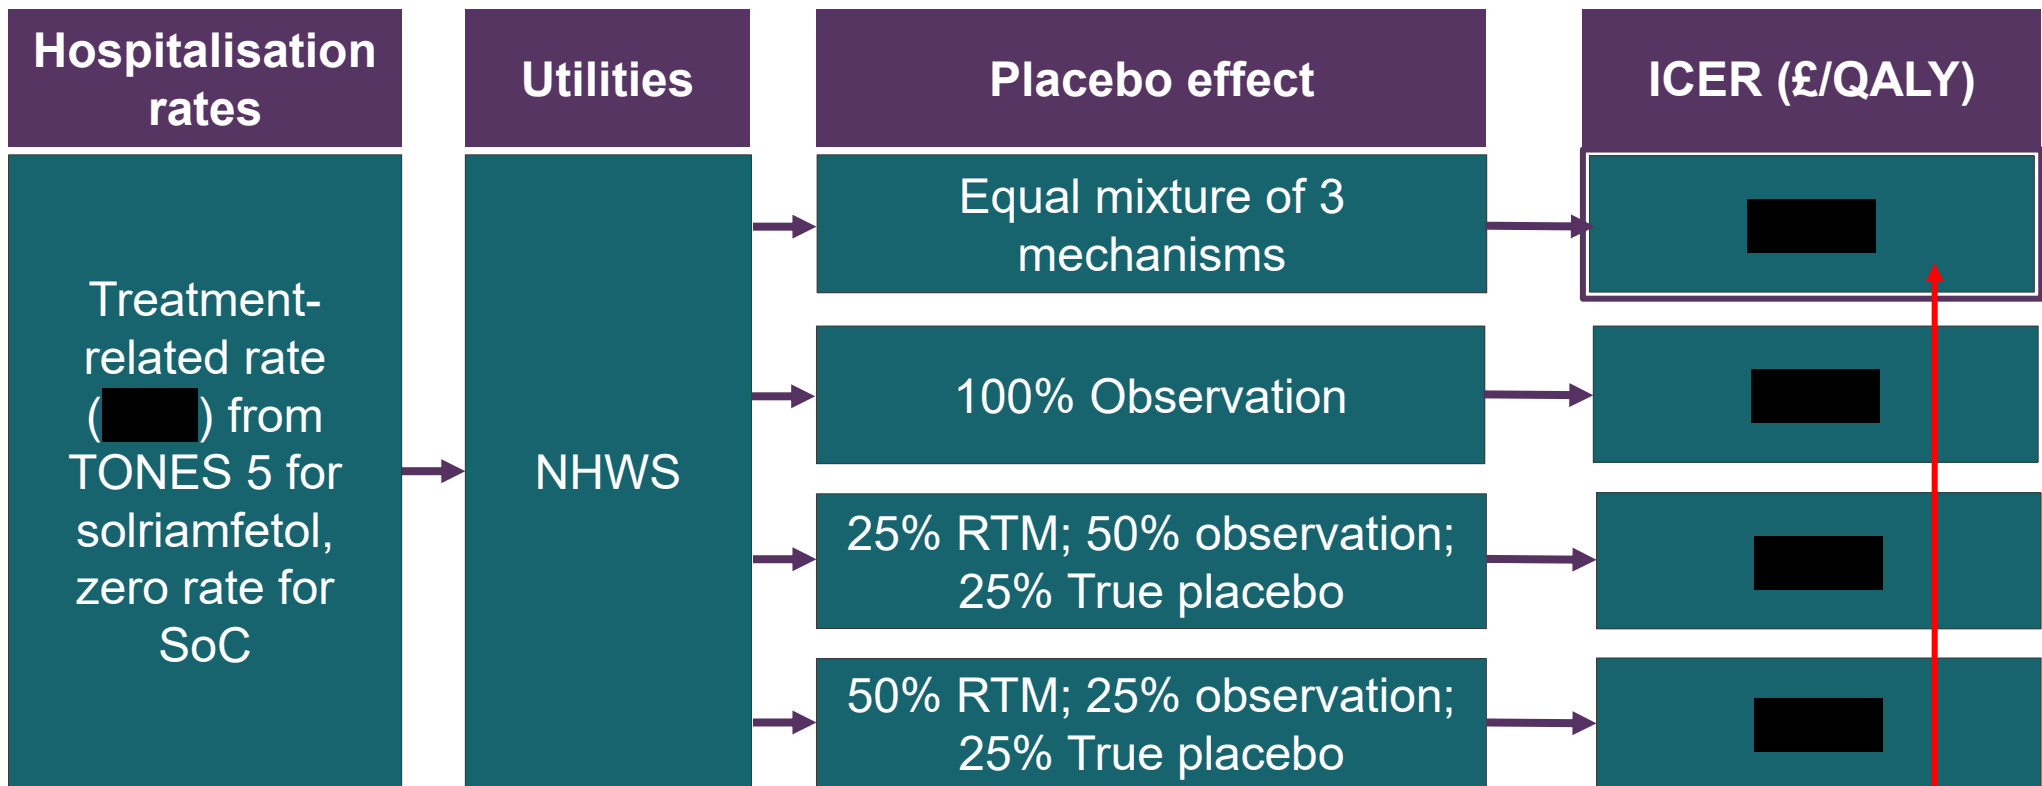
Hospitalisation rates

Utilities

Placebo effect

ICER (£/QALY)

Treatment-related rate ([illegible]) from TONES 5 for solriamfetol, zero rate for SoC

NHWS

Equal mixture of 3 mechanisms

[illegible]

100% Observation

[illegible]

25% RTM; 50% observation; 25% True placebo

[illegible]

50% RTM; 25% observation; 25% True placebo

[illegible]